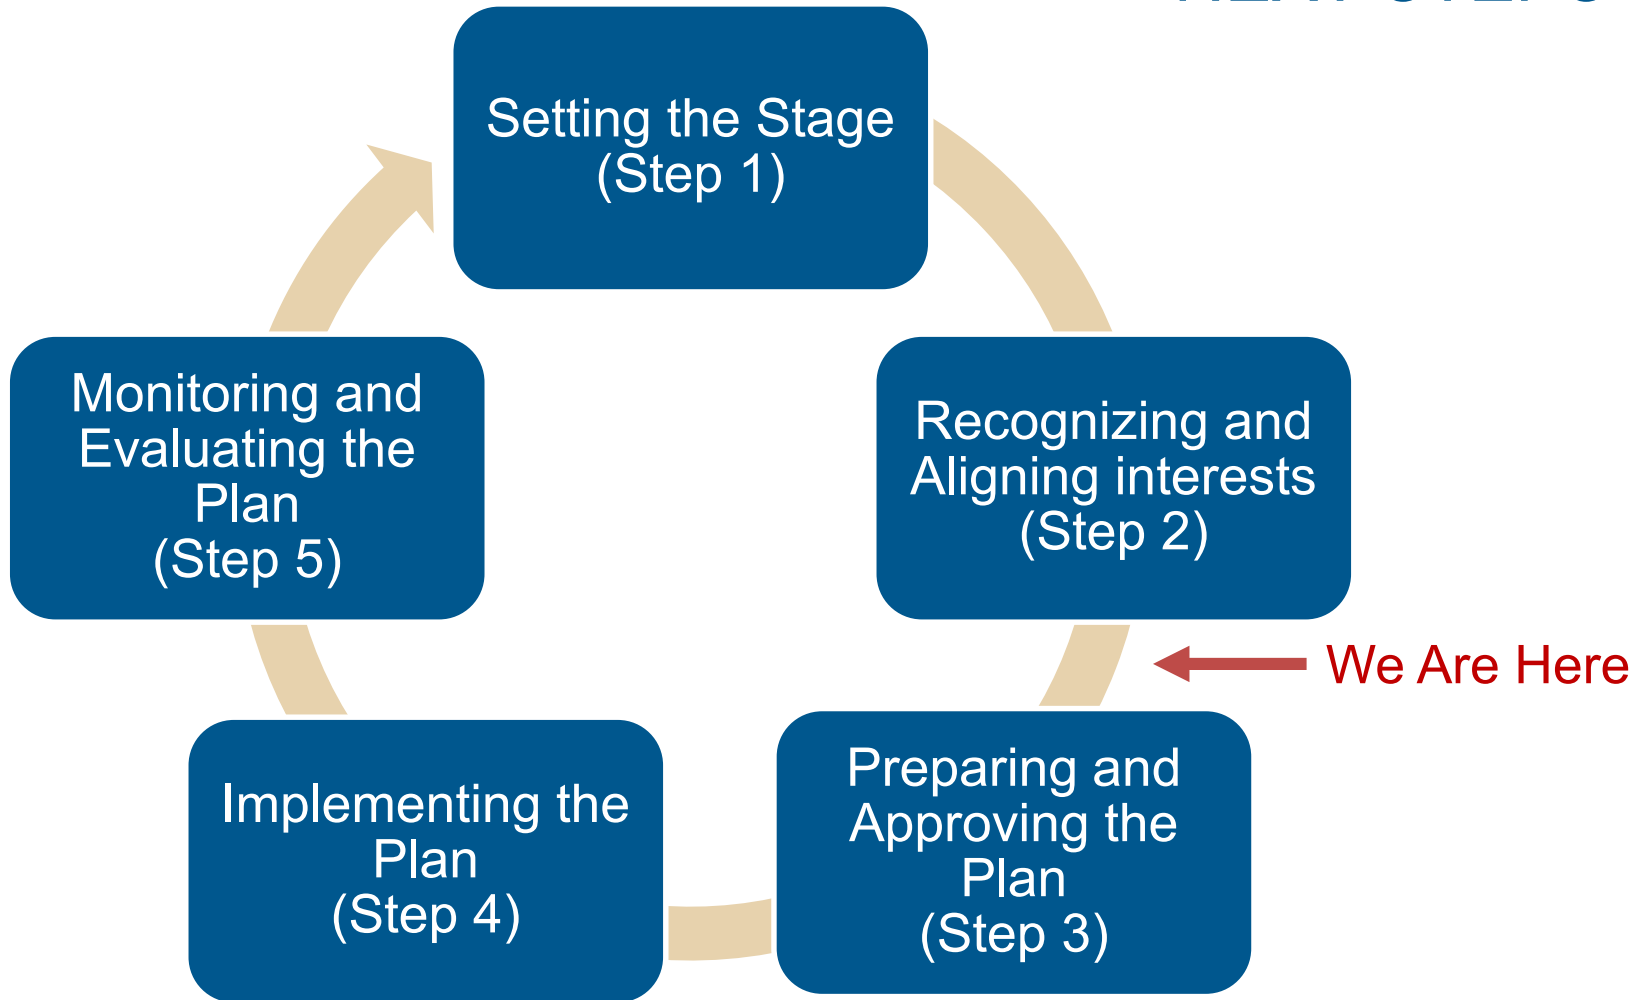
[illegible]

Setting the Stage
(Step 1)

Recognizing and Aligning interests
(Step 2)

We Are Here

Preparing and Approving the Plan
(Step 3)

Implementing the Plan
(Step 4)

Monitoring and Evaluating the Plan
(Step 5)